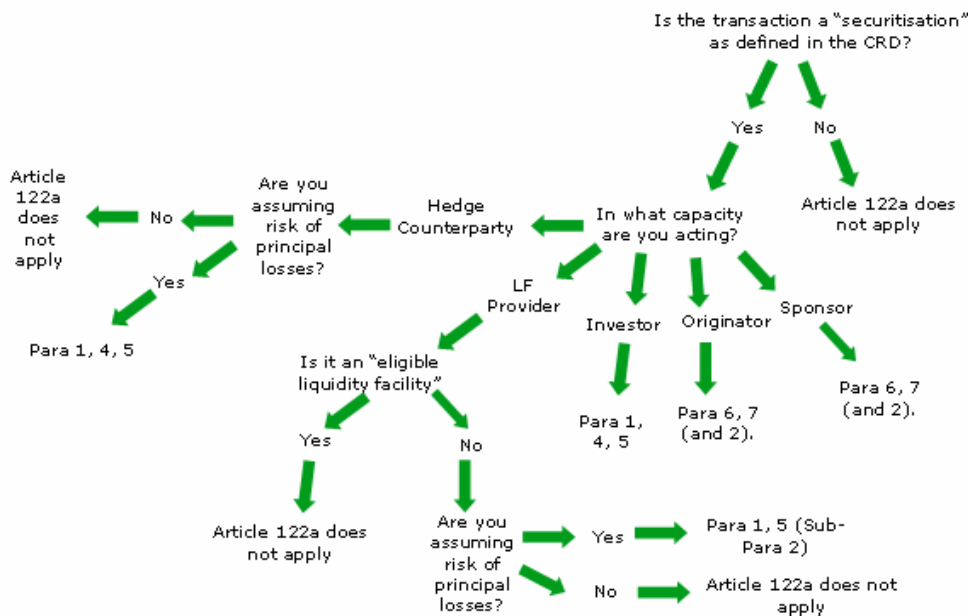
Is the transaction a "securitisation" as defined in the CRD?

Yes

No

Article 122a does not apply

In what capacity are you acting?

Hedge Counterparty

Are you assuming risk of principal losses?

No

Article 122a does not apply

Yes

Para 1, 4, 5

LF Provider

Investor

Originator

Sponsor

Para 1, 4, 5

Para 6, 7 (and 2).

Para 6, 7 (and 2).

Is it an "eligible liquidity facility"

Yes

No

Article 122a does not apply

Are you assuming risk of principal losses?

Yes

Para 1, 5 (Sub-Para 2)

No

Article 122a does not apply